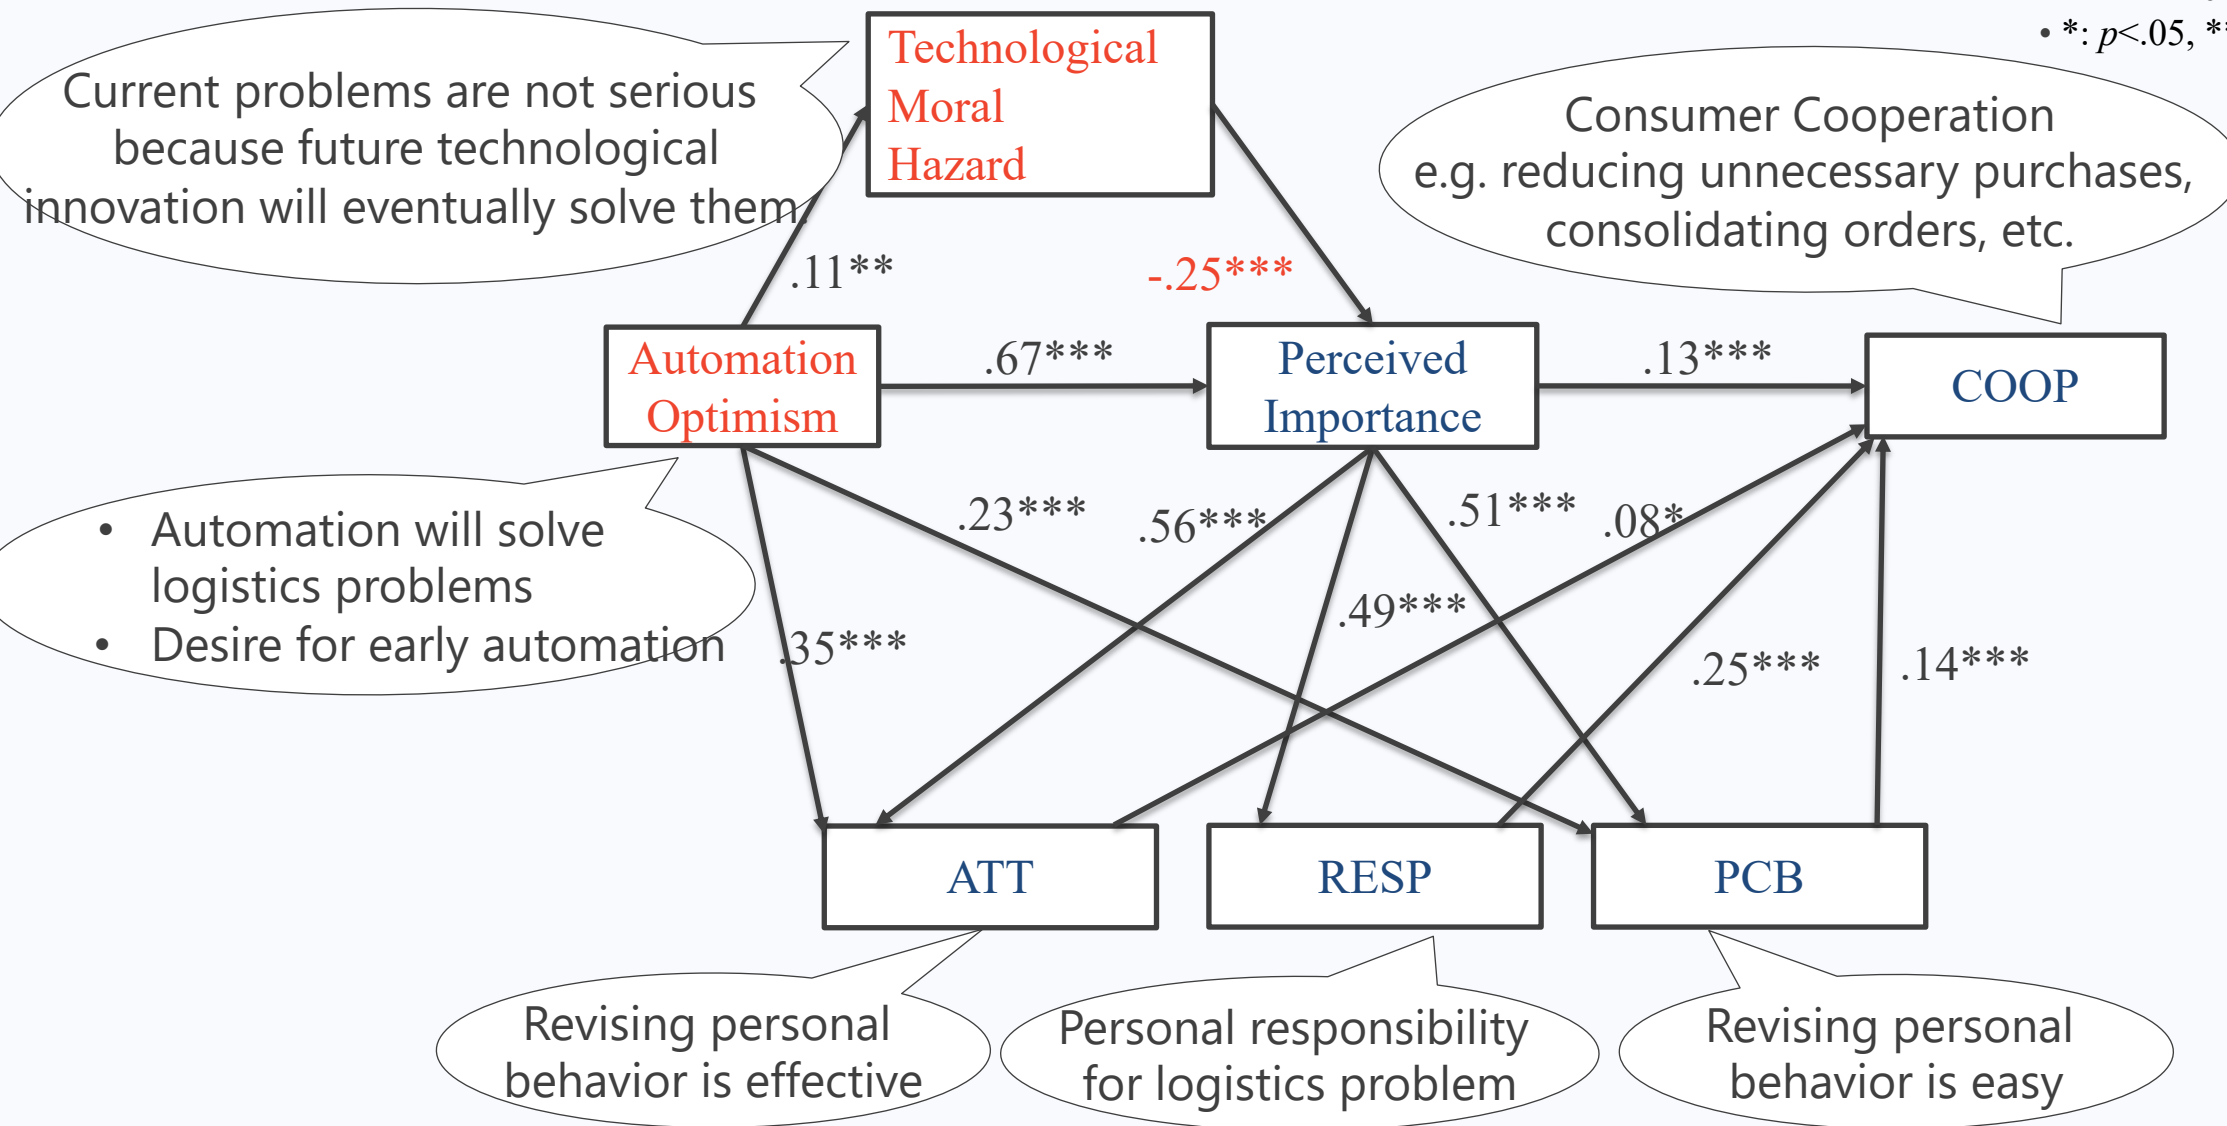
• *: $p$<.05, *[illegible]

Current problems are not serious because future technological innovation will eventually solve them.

Technological
Moral
Hazard

Consumer Cooperation
e.g. reducing unnecessary purchases, consolidating orders, etc.

.11**

-.25***

Automation Optimism

.67***

Perceived Importance

.13***

COOP

• Automation will solve logistics problems
• Desire for early automation

.23***

.56***

.51***

.08*

.49***

.35***

.25***

.14***

ATT

RESP

PCB

Revising personal behavior is effective

Personal responsibility for logistics problem

Revising personal behavior is easy